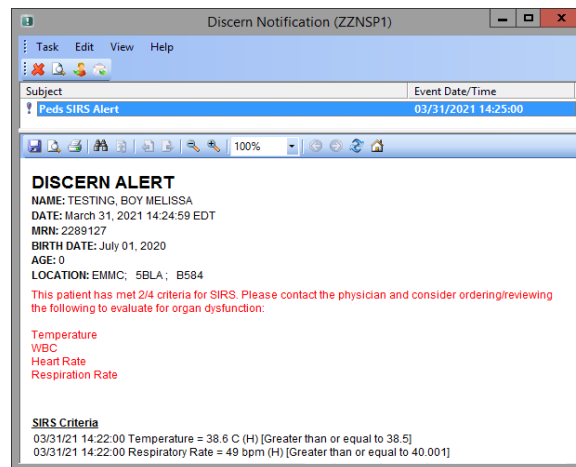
Discern Notification (ZZNSP1)

Task Edit View Help

| Subject | Event Date/Time |
|---|---|
| ! Peds SIRS Alert | 03/31/2021 14:25:00 |

100%

DISCERN ALERT
NAME: TESTING, BOY MELISSA
DATE: March 31, 2021 14:24:59 EDT
MRN: 2289127
BIRTH DATE: July 01, 2020
AGE: 0
LOCATION: EMMC; 5BLA ; B584

This patient has met 2/4 criteria for SIRS. Please contact the physician and consider ordering/reviewing the following to evaluate for organ dysfunction:

Temperature
WBC
Heart Rate
Respiration Rate

SIRS Criteria
03/31/21 14:22:00 Temperature = 38.6 C (H) [Greater than or equal to 38.5]
03/31/21 14:22:00 Respiratory Rate = 49 bpm (H) [Greater than or equal to 40.001]